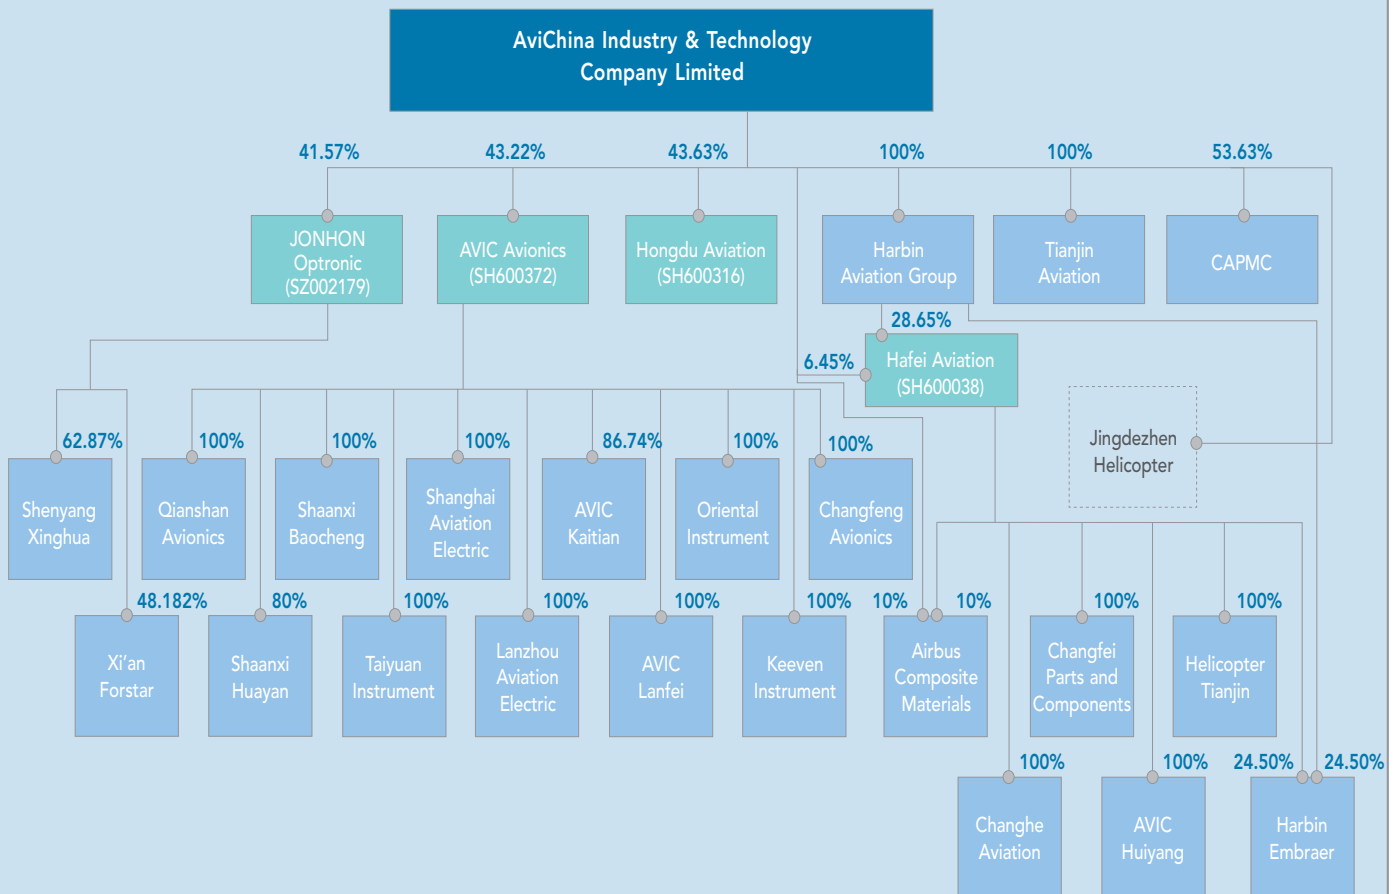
AviChina Industry & Technology Company Limited

41.57%
43.22%
43.63%
100%
100%
53.63%

JONHON Optronic (SZ002179)
AVIC Avionics (SH600372)
Hongdu Aviation (SH600316)
Harbin Aviation Group
Tianjin Aviation
CAPMC

28.65%
6.45%
Hafei Aviation (SH600038)

Jingdezhen Helicopter

62.87%
Shenyang Xinghua
100%
Qianshan Avionics
100%
Shaanxi Baocheng
100%
Shanghai Aviation Electric
86.74%
AVIC Kaitian
100%
Oriental Instrument
100%
Changfeng Avionics

48.182%
Xi'an Forstar
80%
Shaanxi Huayan
100%
Taiyuan Instrument
100%
Lanzhou Aviation Electric
100%
AVIC Lanfei
100%
Keeven Instrument
10%
10%
Airbus Composite Materials
100%
Changfei Parts and Components
100%
Helicopter Tianjin

100%
Changhe Aviation
100%
AVIC Huiyang
24.50%
24.50%
Harbin Embraer